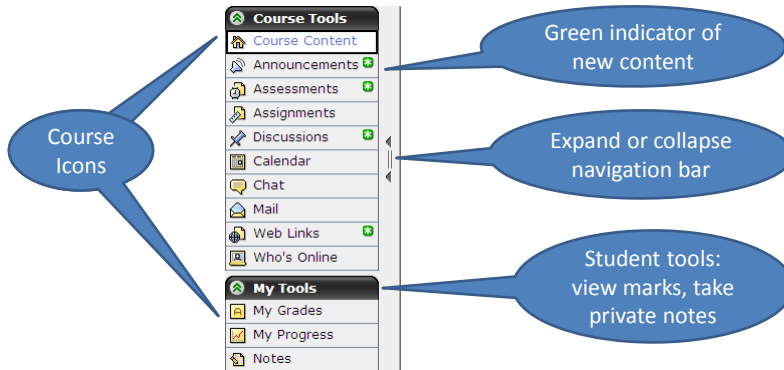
Course Tools
Course Content
Announcements
Assessments
Assignments
Discussions
Calendar
Chat
Mail
Web Links
Who's Online

My Tools
My Grades
My Progress
Notes

Course Icons

Green indicator of new content

Expand or collapse navigation bar

Student tools: view marks, take private notes